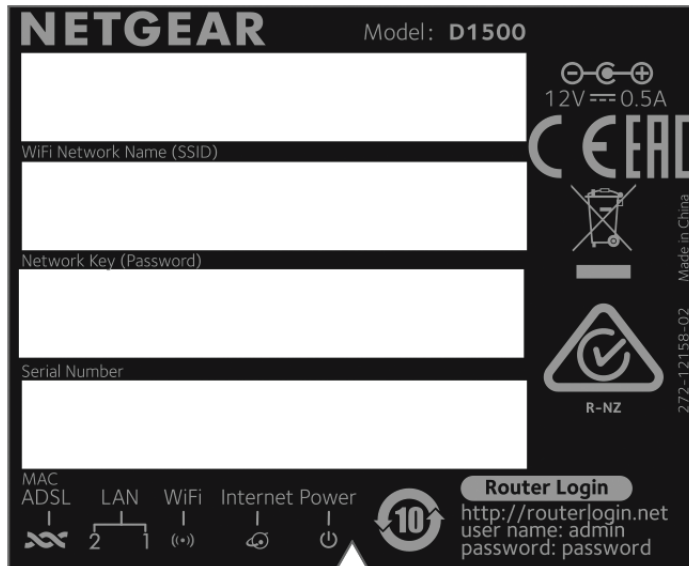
NETGEAR Model: D1500

12V ⎓ 0.5A

WiFi Network Name (SSID)

Network Key (Password)

Serial Number

MAC

Made in China

272-12158-02

R-NZ

ADSL LAN WiFi Internet Power

2 1

10

Router Login

http://routerlogin.net
user name: admin
password: password